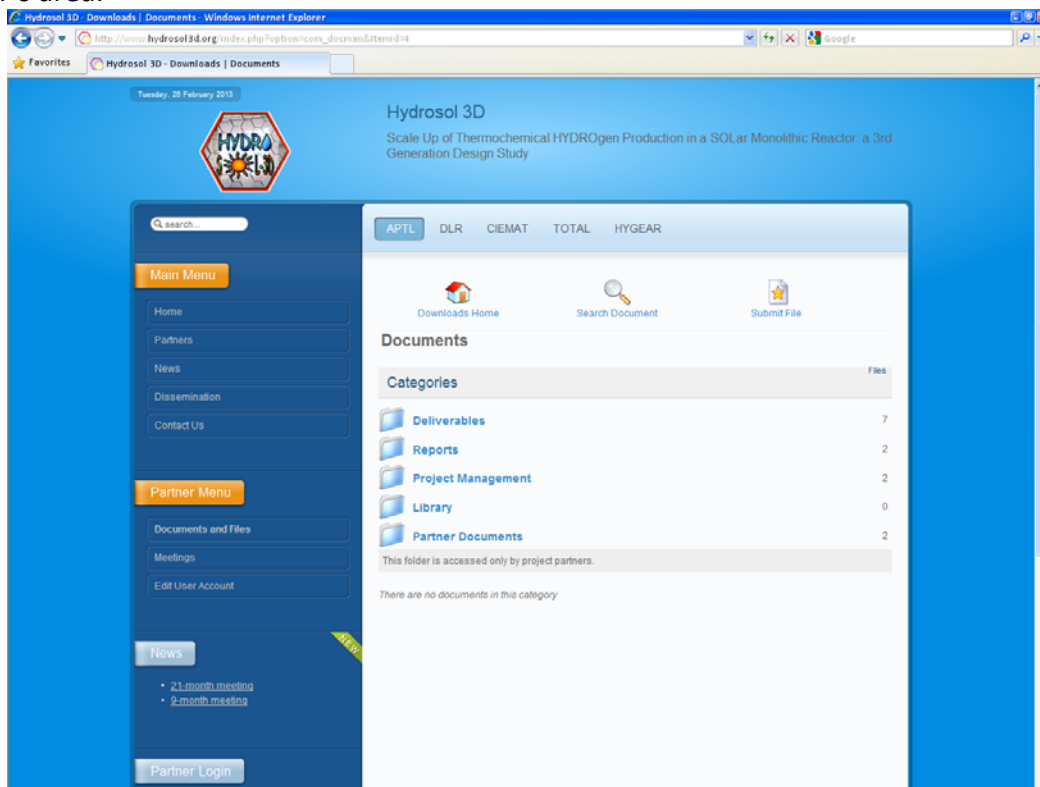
Hydrosol 3D - Downloads | Documents - Windows Internet Explorer

http://www.hydrosol3d.org/index.php?option=com_docman&Itemid=4

Google

Favorites

Hydrosol 3D - Downloads | Documents

Tuesday, 26 February 2013

HYDRO SOL 3D

Hydrosol 3D

Scale Up of Thermochemical HYDROgen Production in a SOLar Monolithic Reactor: a 3rd Generation Design Study

search...

Main Menu

Home

Partners

News

Dissemination

Contact Us

Partner Menu

Documents and Files

Meetings

Edit User Account

News

NEW

• 21-month meeting
• 9-month meeting

Partner Login

APTL DLR CIEMAT TOTAL HYGEAR

Downloads Home

Search Document

Submit File

Documents

Files

Categories

| | |
|---|---|
| Deliverables | 7 |
| Reports | 2 |
| Project Management | 2 |
| Library | 0 |
| Partner Documents | 2 |

This folder is accessed only by project partners.

There are no documents in this category